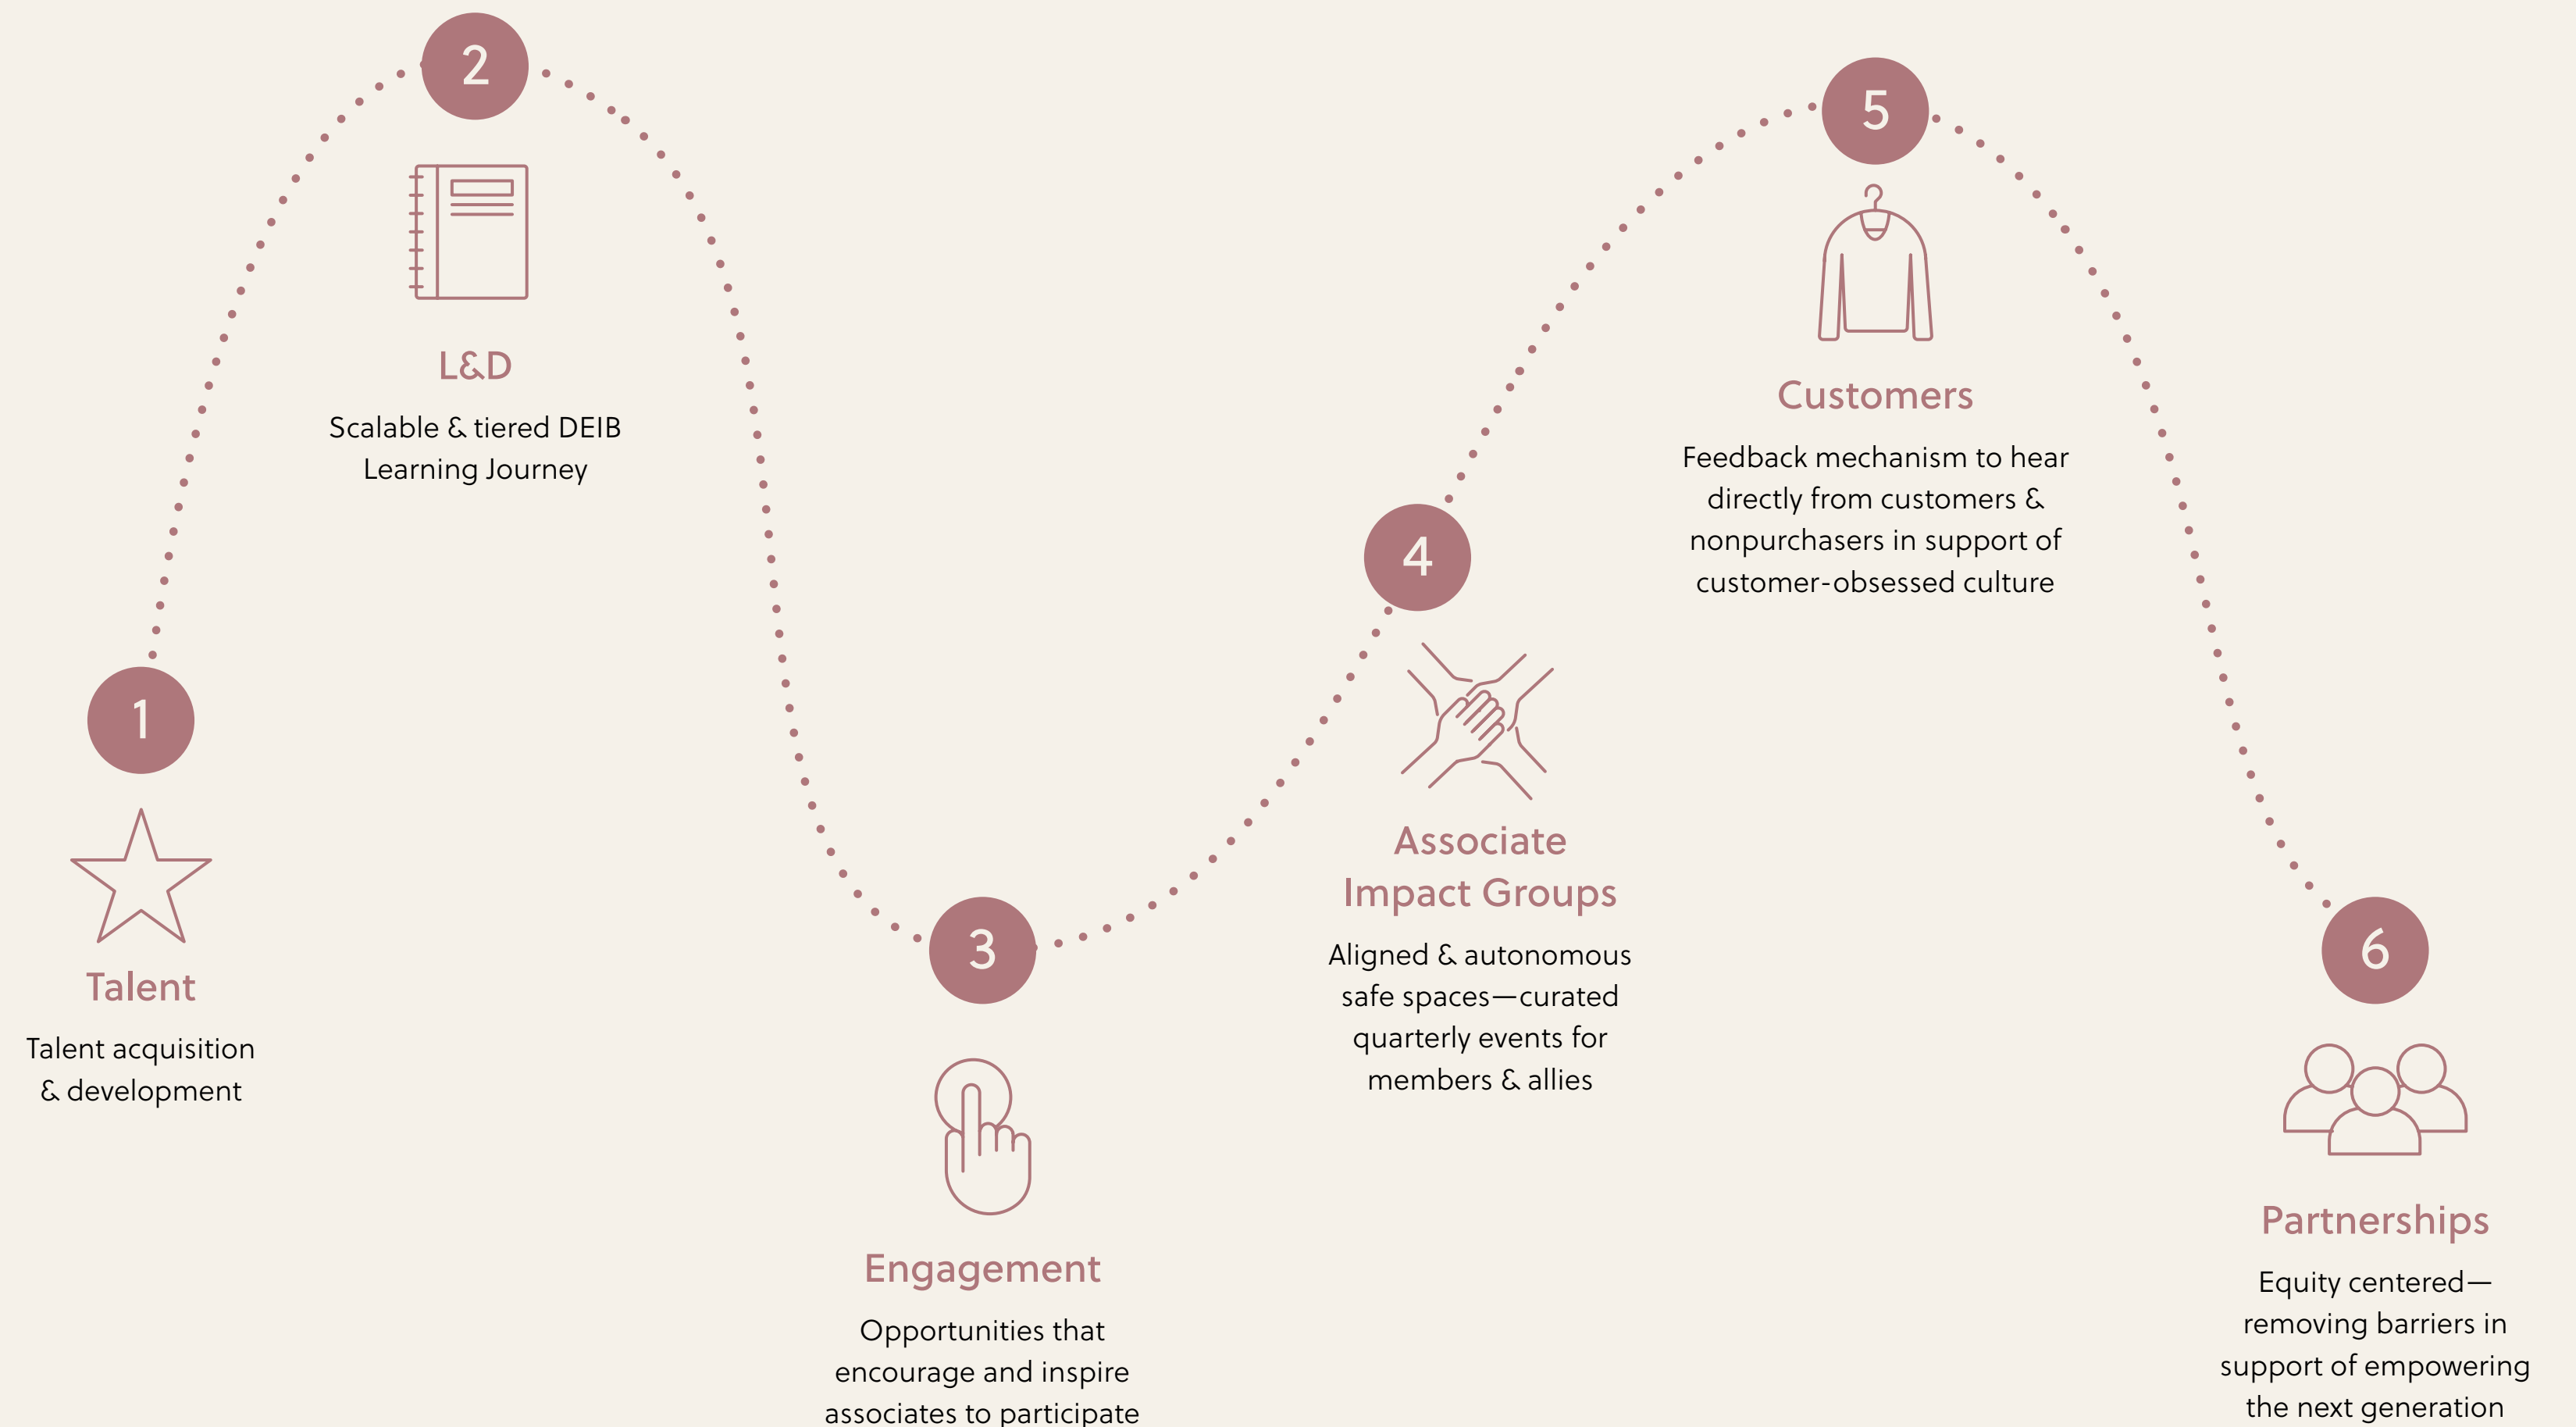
1

Talent

Talent acquisition & development

2

L&D

Scalable & tiered DEIB Learning Journey

3

Engagement

Opportunities that encourage and inspire associates to participate

4

Associate Impact Groups

Aligned & autonomous safe spaces—curated quarterly events for members & allies

5

Customers

Feedback mechanism to hear directly from customers & nonpurchasers in support of customer-obsessed culture

6

Partnerships

Equity centered—removing barriers in support of empowering the next generation